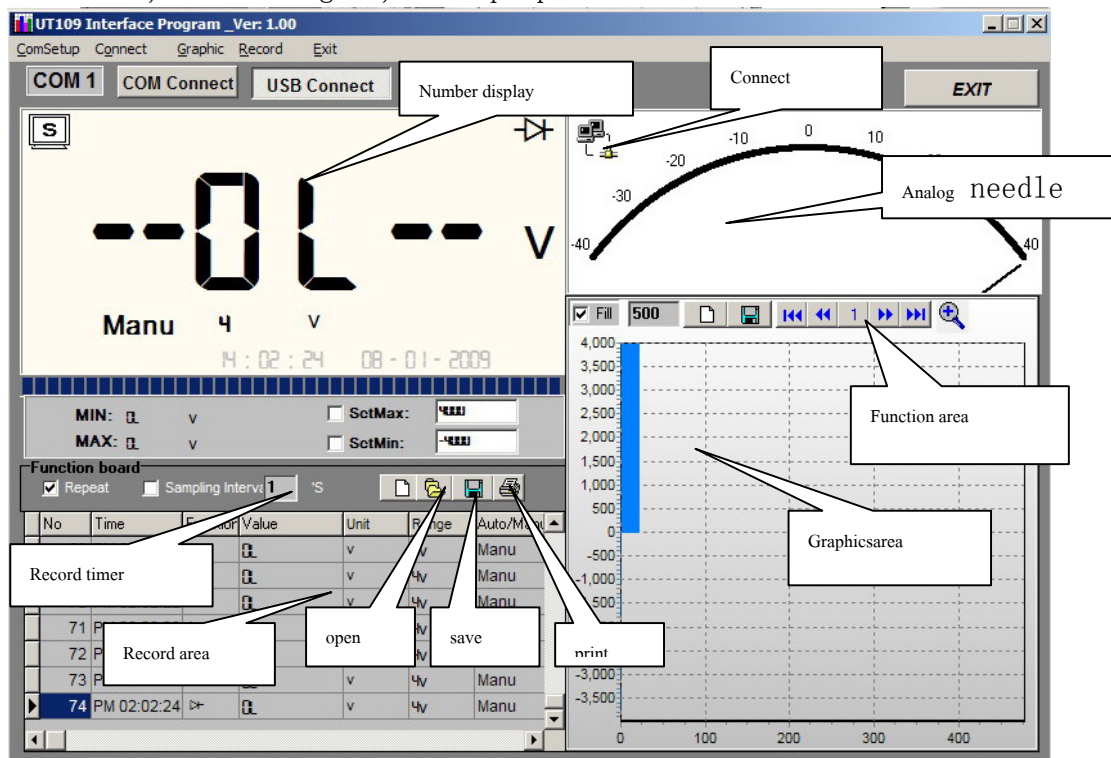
UT109 Interface Program _Ver: 1.00

ComSetup Connect Graphic Record Exit

COM 1 COM Connect USB Connect EXIT

Number display

Connect

S

--0L-- V

Manu 4 V

14 : 02 : 24 08 - 01 - 2009

0 -10 10 -20 -30 -40 40

Analog needle

MIN: 0L V
MAX: 0L V
SetMax: 4000
SetMin: -4000

Function board
Repeat Sampling Interva 1 'S

Fill 500 1

Function area

4,000
3,500
3,000
2,500
2,000
1,500
1,000
500
0
-500
-1,000
-1,500
-3,000
-3,500

0 100 200 300 400

Graphicsarea

| No | Time | Function | Value | Unit | Range | Auto/Manu |
|---|---|---|---|---|---|---|
| | | | 0L | v | 4v | Manu |
| | | | 0L | v | 4v | Manu |
| | | | 0L | v | 4v | Manu |
| 71 | P | | | | 4v | |
| 72 | P | | | | 4v | |
| 73 | P | | | v | 4v | Manu |
| 74 | PM 02:02:24 | | 0L | v | 4v | Manu |

Record timer

Record area

open

save

print